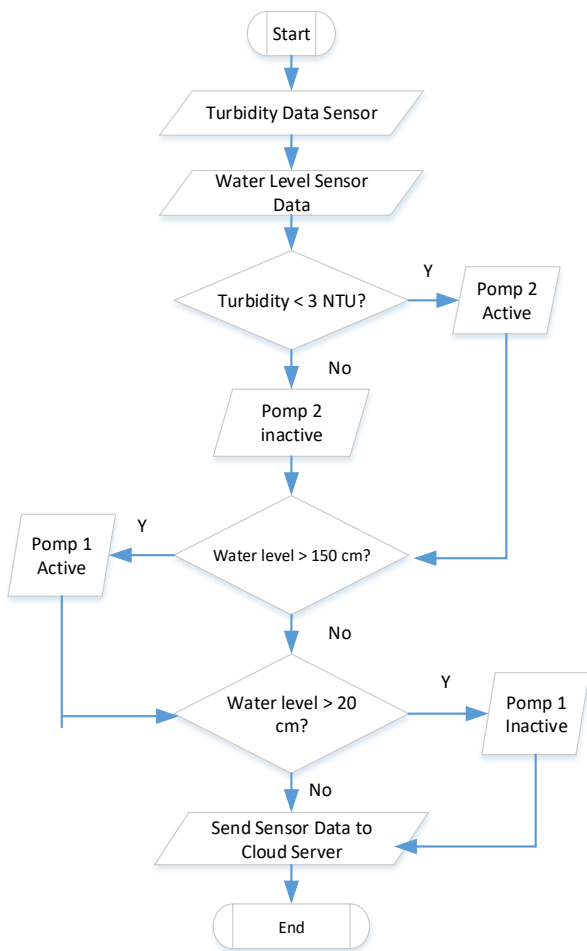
Start

Turbidity Data Sensor

Water Level Sensor Data

Turbidity < 3 NTU?

Y

Pomp 2 Active

No

Pomp 2 inactive

Y

Pomp 1 Active

Water level > 150 cm?

No

Water level > 20 cm?

Y

Pomp 1 Inactive

No

Send Sensor Data to Cloud Server

End